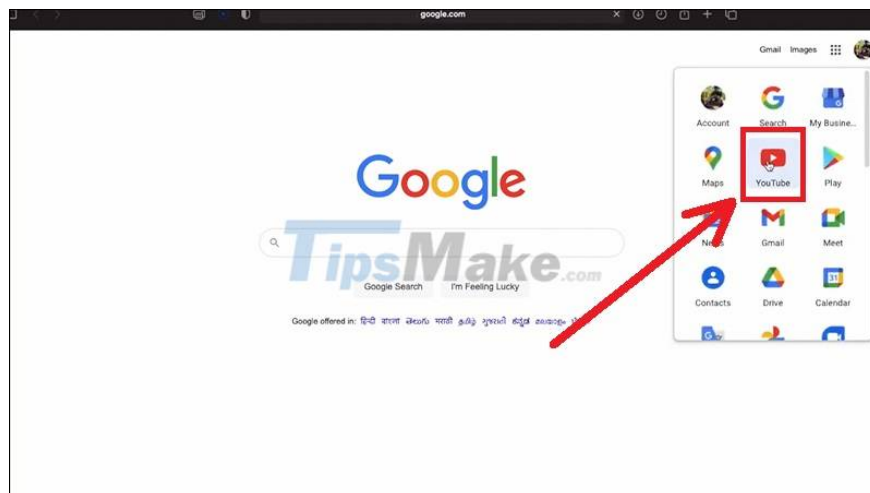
google.com

Gmail Images

Account Search My Busine...
Maps YouTube Play
News Gmail Meet
Contacts Drive Calendar

Google

TipsMake.com

Google Search I'm Feeling Lucky

Google offered in: हिन्दी বাংলা తెలుగు मराठी தமிழ் ગુજરાતી ಕನ್ನಡ മലയാളം